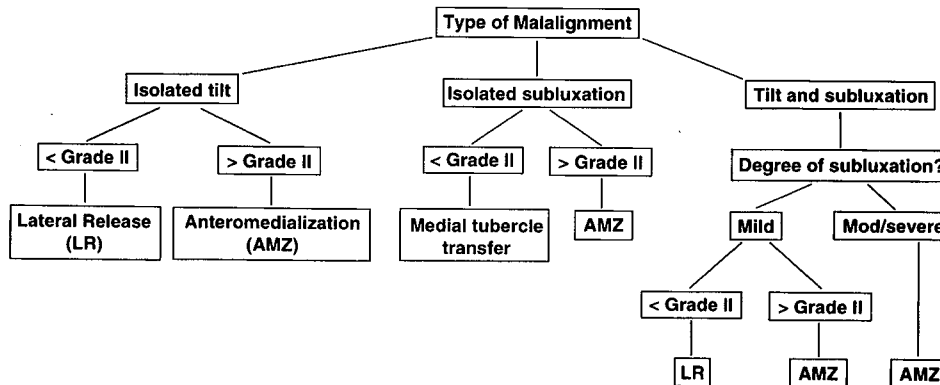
Type of Malalignment

Isolated tilt

< Grade II

Lateral Release (LR)

> Grade II

Anteromedialization (AMZ)

Isolated subluxation

< Grade II

Medial tubercle transfer

> Grade II

AMZ

Tilt and subluxation

Degree of subluxation?

Mild

< Grade II

LR

> Grade II

AMZ

Mod/severe

AMZ